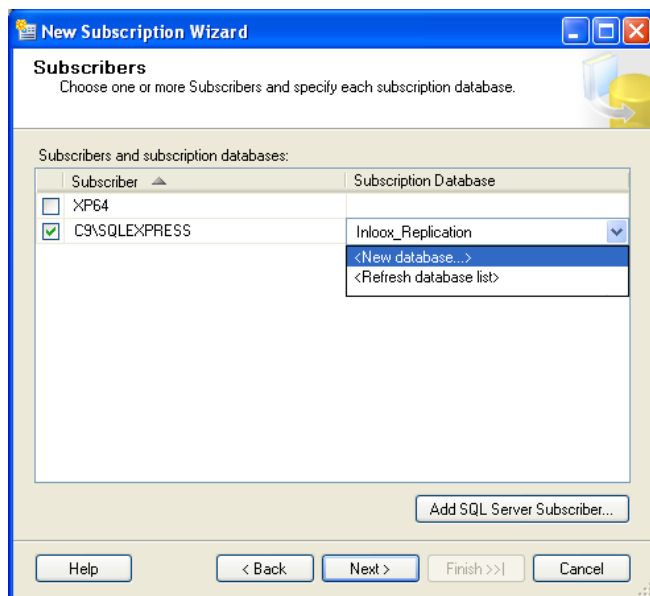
New Subscription Wizard

Subscribers
Choose one or more Subscribers and specify each subscription database.

Subscribers and subscription databases:

| | Subscriber | Subscription Database |
|---|---|---|
| ☐ | XP64 | |
| ☑ | C9\SQLEXPRESS | Inloox_Replication |

<New database...>
<Refresh database list>

Add SQL Server Subscriber...

Help | < Back | Next > | Finish >>| | Cancel